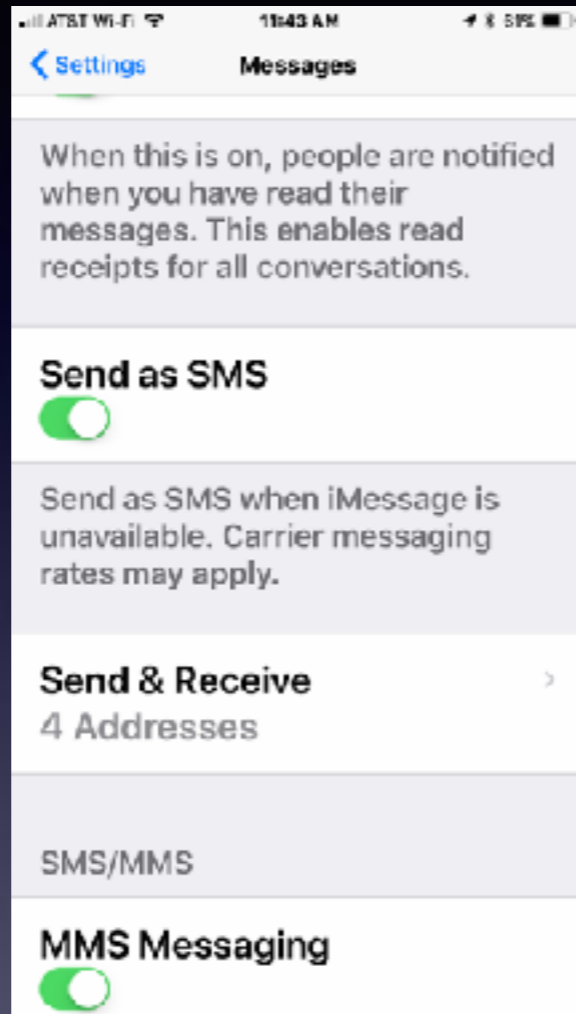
AT&T Wi-Fi 11:43 AM 59%

< Settings Messages

When this is on, people are notified when you have read their messages. This enables read receipts for all conversations.

Send as SMS

Send as SMS when iMessage is unavailable. Carrier messaging rates may apply.

Send & Receive
4 Addresses

SMS/MMS

MMS Messaging